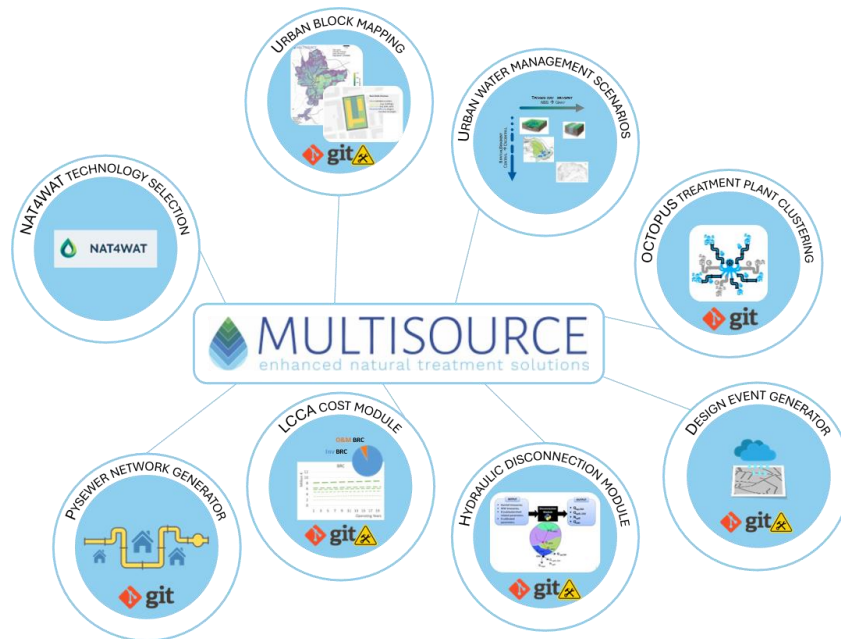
URBAN BLOCK MAPPING

git

URBAN WATER MANAGEMENT SCENARIOS

NAT4WAT TECHNOLOGY SELECTION

NAT4WAT

OCTOPUS TREATMENT PLANT CLUSTERING

git

MULTISOURCE
enhanced natural treatment solutions

LCCA COST MODULE

O&M BRC

BRC

git

DESIGN EVENT GENERATOR

git

HYDRAULIC DISCONNECTION MODULE

git

PYSEWER NETWORK GENERATOR

git